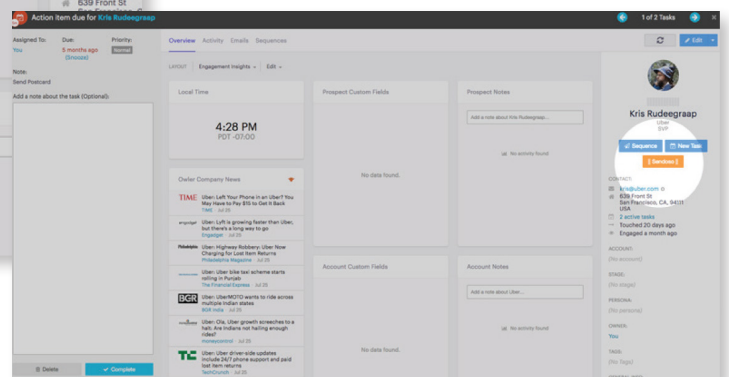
639 Front St
San Francisco, C

Action item due for Kris Rudeegraap

1 of 2 Tasks

Assigned To: You
Due: 5 months ago (Snooze)
Priority: Normal

Note:
Send Postcard

Add a note about the task (Optional):

Delete
Complete

Overview Activity Emails Sequences

Edit

LAYOUT Engagement Insights Edit

Local Time

4:28 PM
PDT -07:00

Owler Company News

TIME Uber: Left Your Phone in an Uber? You May Have to Pay $15 to Get It Back
TIME · Jul 25

engadget Uber: Lyft is growing faster than Uber, but there's a long way to go
Engadget · Jul 25

Philadelphia Uber: Highway Robbery: Uber Now Charging for Lost Item Returns
Philadelphia Magazine · Jul 25

Uber: Uber bike taxi scheme starts rolling in Punjab
The Financial Express · Jul 25

BGR Uber: UberMOTO wants to ride across multiple Indian states
BGR India · Jul 25

Uber: Ola, Uber growth screeches to a halt. Are Indians not hailing enough rides?
moneycontrol · Jul 25

TC Uber: Uber driver-side updates include 24/7 phone support and paid lost item returns
TechCrunch · Jul 25

Prospect Custom Fields

No data found.

Account Custom Fields

No data found.

Prospect Notes

Add a note about Kris Rudeegraap...

No activity found

Account Notes

Add a note about Uber...

No activity found

Kris Rudeegraap
Uber
SVP

Sequence
New Task
Sendoso

CONTACT:
kris@uber.com
639 Front St
San Francisco, CA, 94111
USA
2 active tasks
Touched 20 days ago
Engaged a month ago

ACCOUNT:
(No account)

STAGE:
(No stage)

PERSONA:
(No persona)

OWNER:
You

TAGS:
(No Tags)